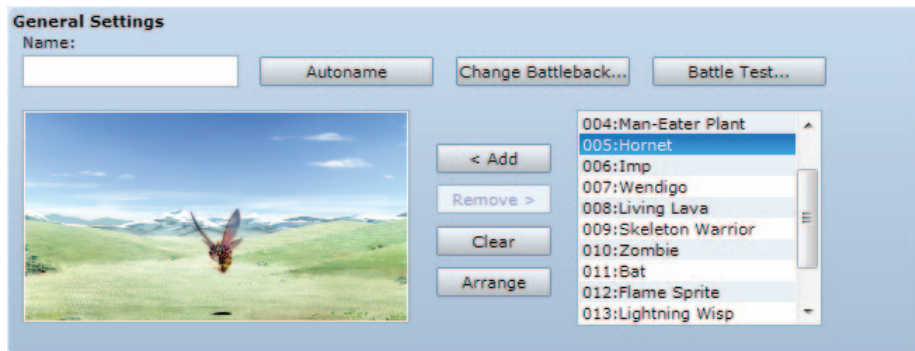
General Settings
Name:

Autoname
Change Battleback...
Battle Test...

< Add
Remove >
Clear
Arrange

004:Man-Eater Plant
005:Hornet
006:Imp
007:Wendigo
008:Living Lava
009:Skeleton Warrior
010:Zombie
011:Bat
012:Flame Sprite
013:Lightning Wisp